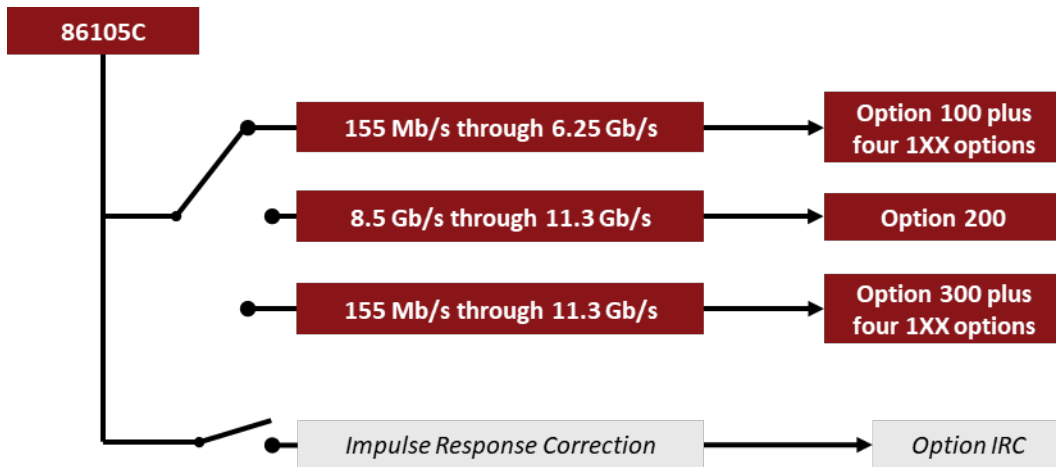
86105C

155 Mb/s through 6.25 Gb/s

Option 100 plus four 1XX options

8.5 Gb/s through 11.3 Gb/s

Option 200

155 Mb/s through 11.3 Gb/s

Option 300 plus four 1XX options

Impulse Response Correction

Option IRC